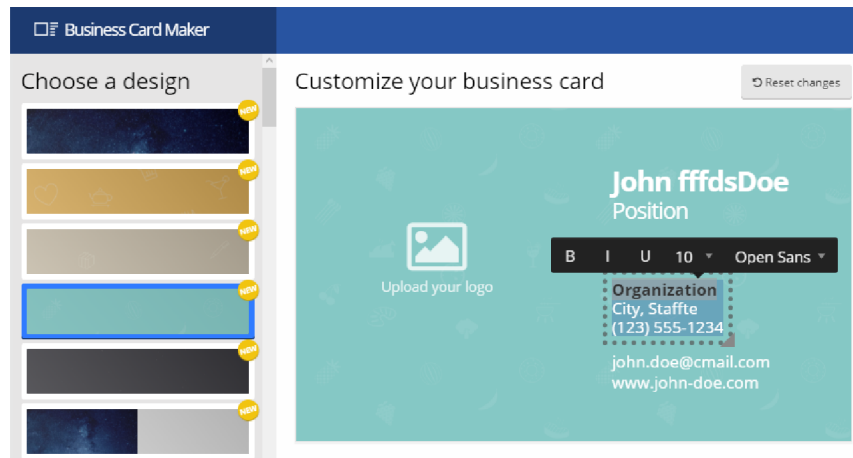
Business Card Maker

Choose a design

NEW
NEW
NEW
NEW
NEW
NEW

Customize your business card

Reset changes

John fffdsDoe
Position

B I U 10 Open Sans

Upload your logo

Organization
City, Staffte
(123) 555-1234

john.doe@cmail.com
www.john-doe.com